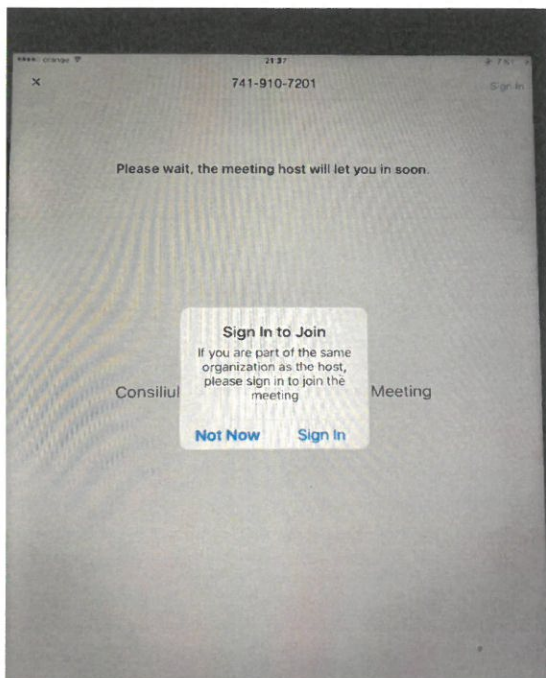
orange

21:37

×

741-910-7201

Sign In

Please wait, the meeting host will let you in soon.

Consiliul

Meeting

Sign In to Join

If you are part of the same organization as the host, please sign in to join the meeting

Not Now

Sign In